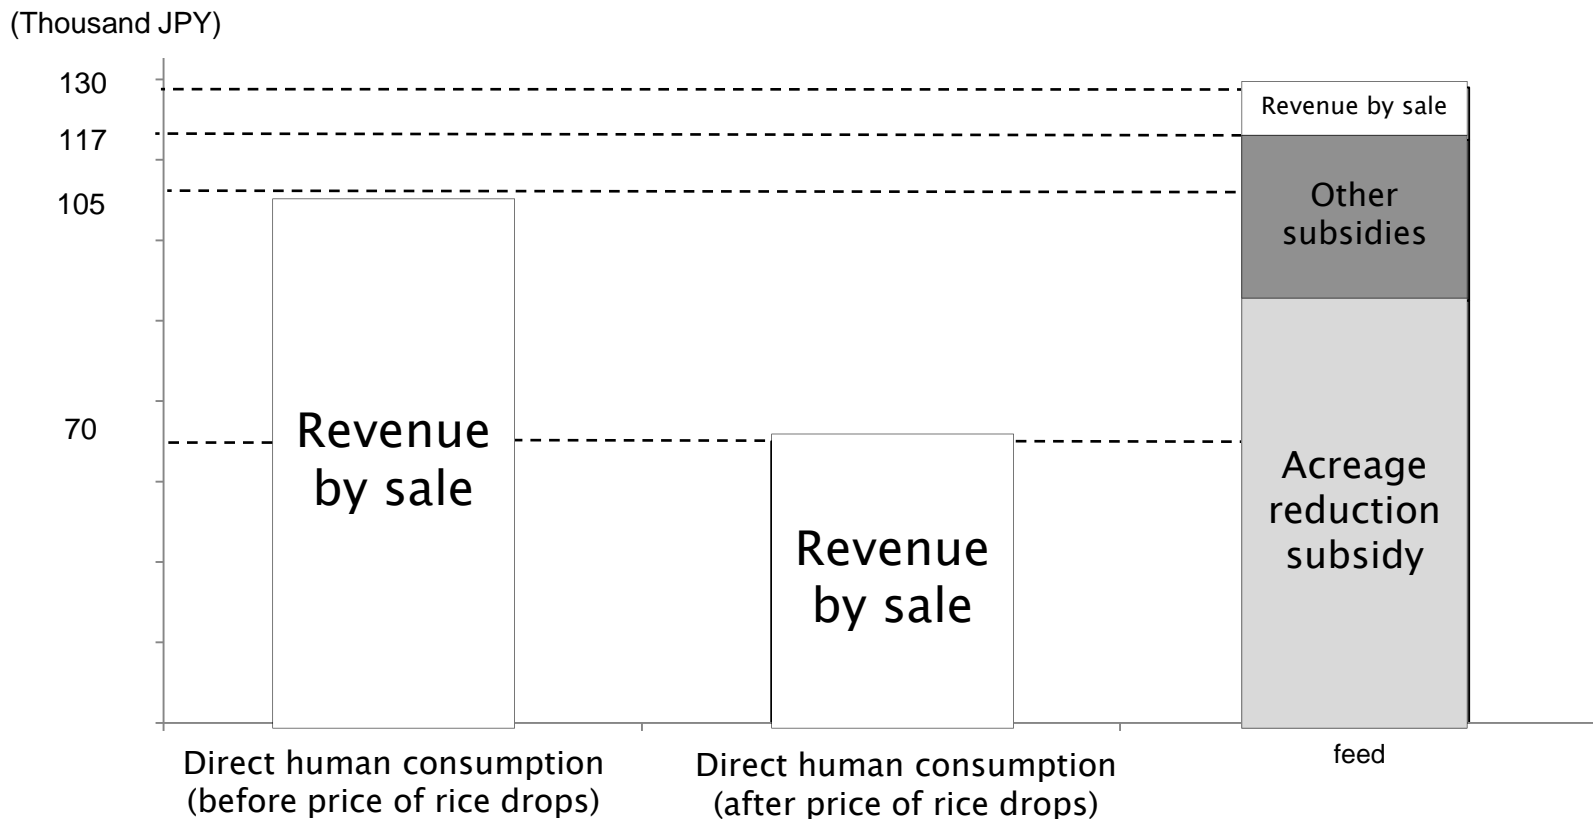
(Thousand JPY)

130
117
105
70

Revenue by sale

Revenue by sale

Revenue by sale

Other subsidies

Acreage reduction subsidy

Direct human consumption (before price of rice drops)

Direct human consumption (after price of rice drops)

feed